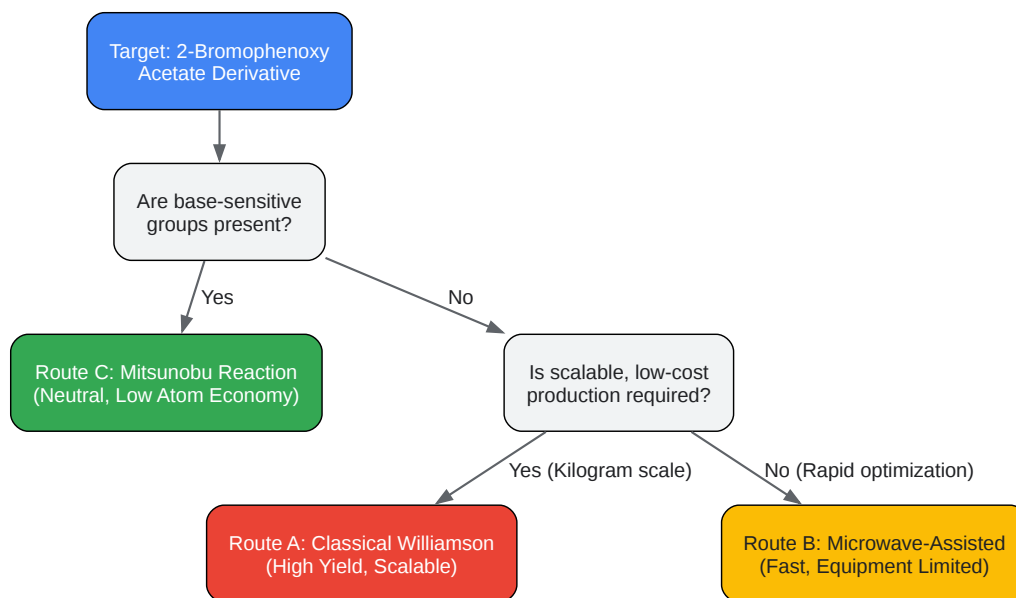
Target: 2-Bromophenoxy Acetate Derivative

Are base-sensitive groups present?

Yes

No

Route C: Mitsunobu Reaction (Neutral, Low Atom Economy)

Is scalable, low-cost production required?

Yes (Kilogram scale)

No (Rapid optimization)

Route A: Classical Williamson (High Yield, Scalable)

Route B: Microwave-Assisted (Fast, Equipment Limited)